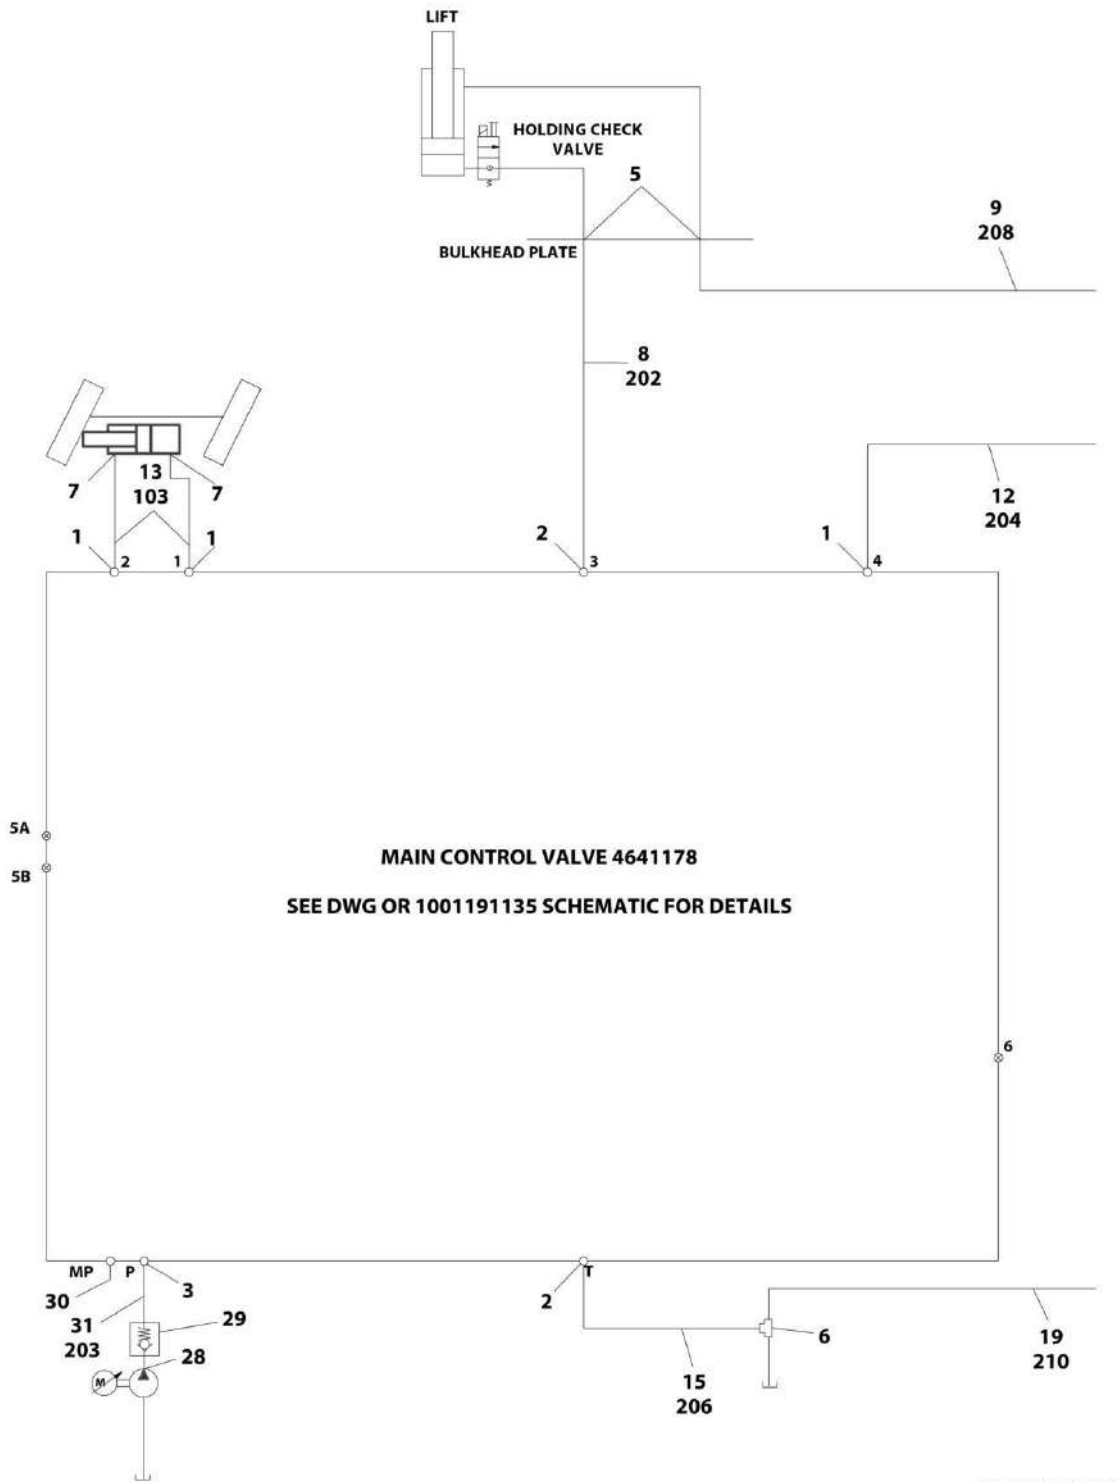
LIFT

HOLDING CHECK VALVE

5

9
208

BULKHEAD PLATE

8
202

13
103

7

7

12
204

1

2

1

1

2

3

1

4

5A

5B

MAIN CONTROL VALVE 4641178

SEE DWG OR 1001191135 SCHEMATIC FOR DETAILS

6

MP

P

T

30

3

2

31
203

29

28

M

6

19
210

15
206